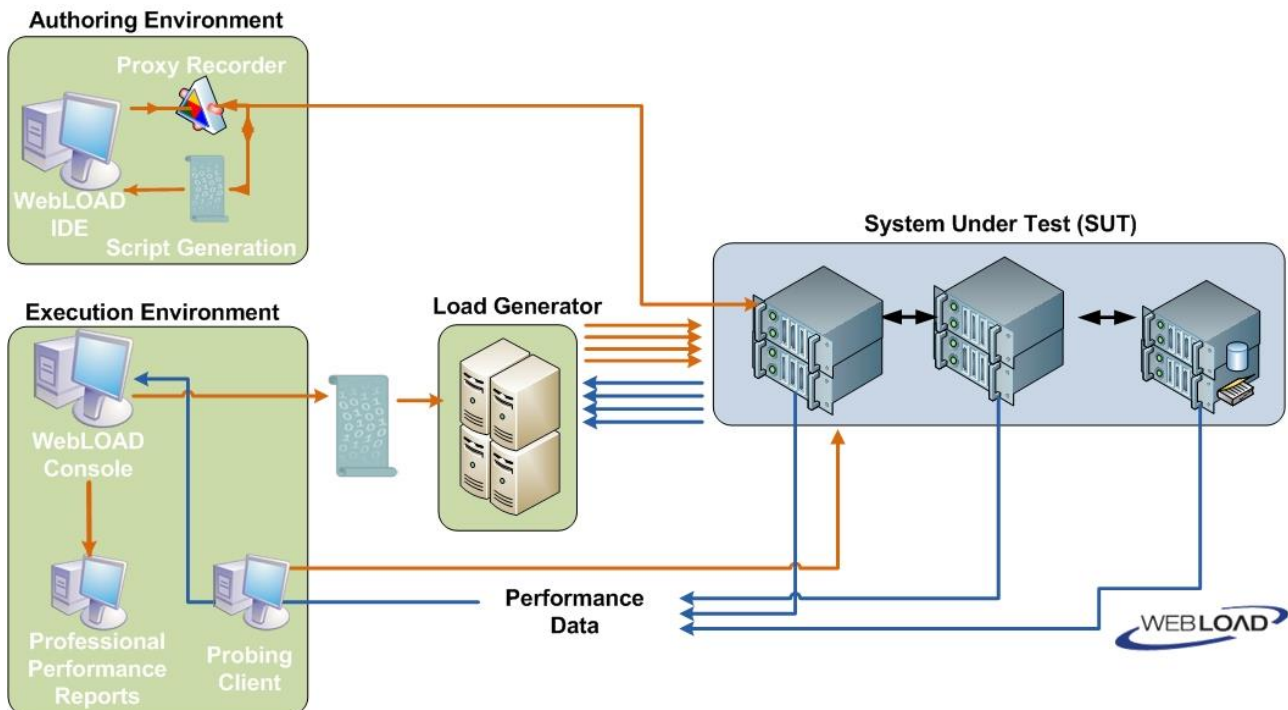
Authoring Environment

Proxy Recorder

WebLOAD IDE

Script Generation

System Under Test (SUT)

Execution Environment

Load Generator

WebLOAD Console

Professional Performance Reports

Probing Client

Performance Data

WEBLOAD